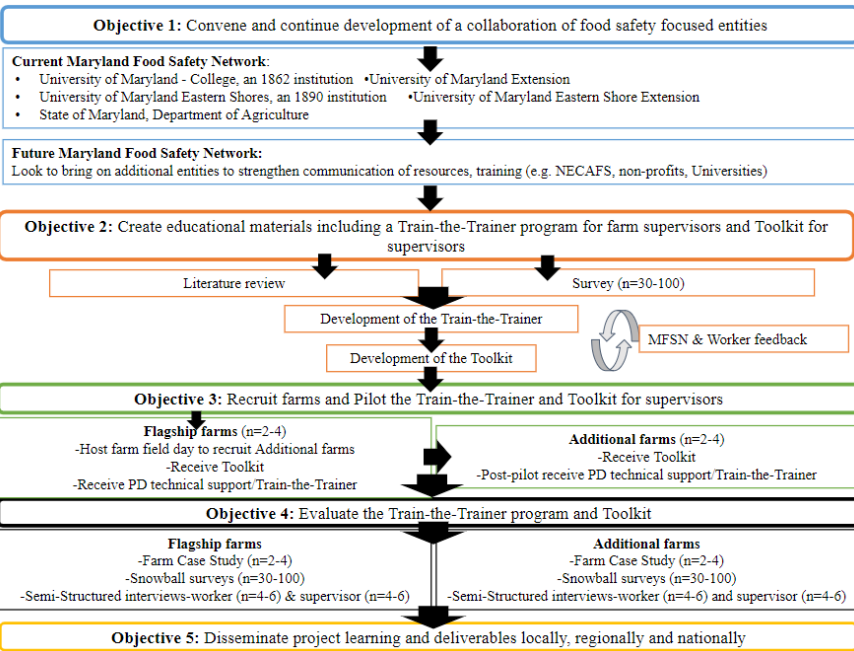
**Objective 1:** Convene and continue development of a collaboration of food safety focused entities

**Current Maryland Food Safety Network**:
- University of Maryland - College, an 1862 institution
- University of Maryland Extension
- University of Maryland Eastern Shores, an 1890 institution
- University of Maryland Eastern Shore Extension
- State of Maryland, Department of Agriculture

**Future Maryland Food Safety Network:**
Look to bring on additional entities to strengthen communication of resources, training (e.g. NECAFS, non-profits, Universities)

**Objective 2:** Create educational materials including a Train-the-Trainer program for farm supervisors and Toolkit for supervisors

Literature review

Survey (n=30-100)

Development of the Train-the-Trainer

Development of the Toolkit

MFSN & Worker feedback

**Objective 3:** Recruit farms and Pilot the Train-the-Trainer and Toolkit for supervisors

**Flagship farms** (n=2-4)
-Host farm field day to recruit Additional farms
-Receive Toolkit
-Receive PD technical support/Train-the-Trainer

**Additional farms** (n=2-4)
-Receive Toolkit
-Post-pilot receive PD technical support/Train-the-Trainer

**Objective 4:** Evaluate the Train-the-Trainer program and Toolkit

**Flagship farms**
-Farm Case Study (n=2-4)
-Snowball surveys (n=30-100)
-Semi-Structured interviews-worker (n=4-6) & supervisor (n=4-6)

**Additional farms**
-Farm Case Study (n=2-4)
-Snowball surveys (n=30-100)
-Semi-Structured interviews-worker (n=4-6) and supervisor (n=4-6)

**Objective 5:** Disseminate project learning and deliverables locally, regionally and nationally